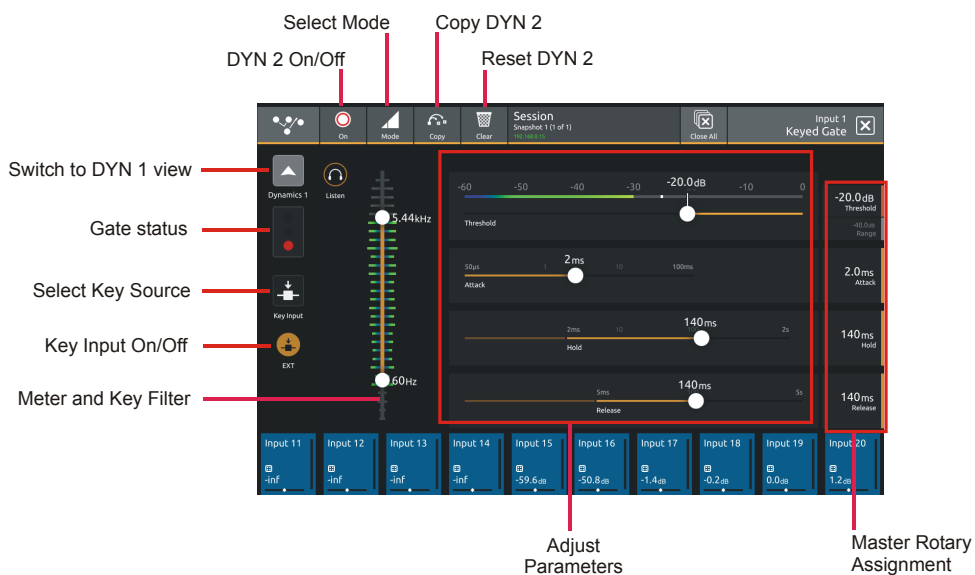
Select Mode

Copy DYN 2

DYN 2 On/Off

Reset DYN 2

On

Mode

Copy

Clear

Session
Snapshot 1 (1 of 1)
192.168.0.15

Close All

Input 1
Keyed Gate

Switch to DYN 1 view

Dynamics 1

Listen

Gate status

Select Key Source

Key Input

Key Input On/Off

EXT

Meter and Key Filter

5.44kHz

60Hz

-60 -50 -40 -30 -20.0dB -10 0

Threshold

2ms

50µs 1 10 100ms

Attack

140ms

2ms 10 2s

Hold

140ms

5ms 5s

Release

-20.0dB
Threshold

-40.0dB
Range

2.0ms
Attack

140ms
Hold

140ms
Release

Input 11
-inf

Input 12
-inf

Input 13
-inf

Input 14
-inf

Input 15
-59.6dB

Input 16
-50.8dB

Input 17
-1.4dB

Input 18
-0.2dB

Input 19
0.0dB

Input 20
1.2dB

Adjust
Parameters

Master Rotary
Assignment